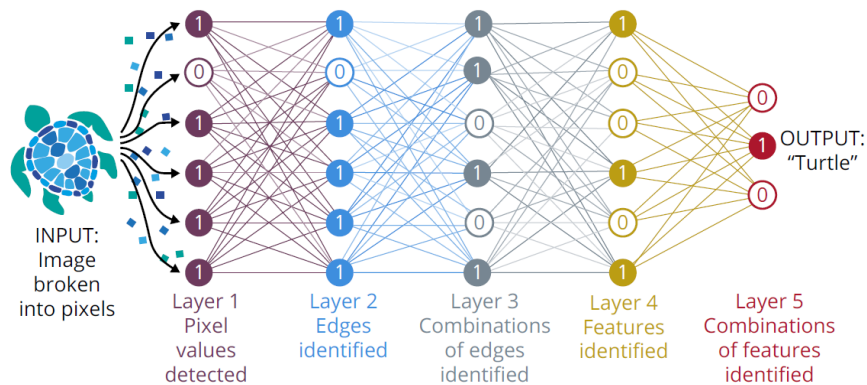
INPUT: Image broken into pixels

1
0
1
1
1
1

1
0
1
1
1
1

1
1
0
1
0
1

1
0
0
1
0
1

0
1
0

OUTPUT: "Turtle"

Layer 1
Pixel values detected

Layer 2
Edges identified

Layer 3
Combinations of edges identified

Layer 4
Features identified

Layer 5
Combinations of features identified